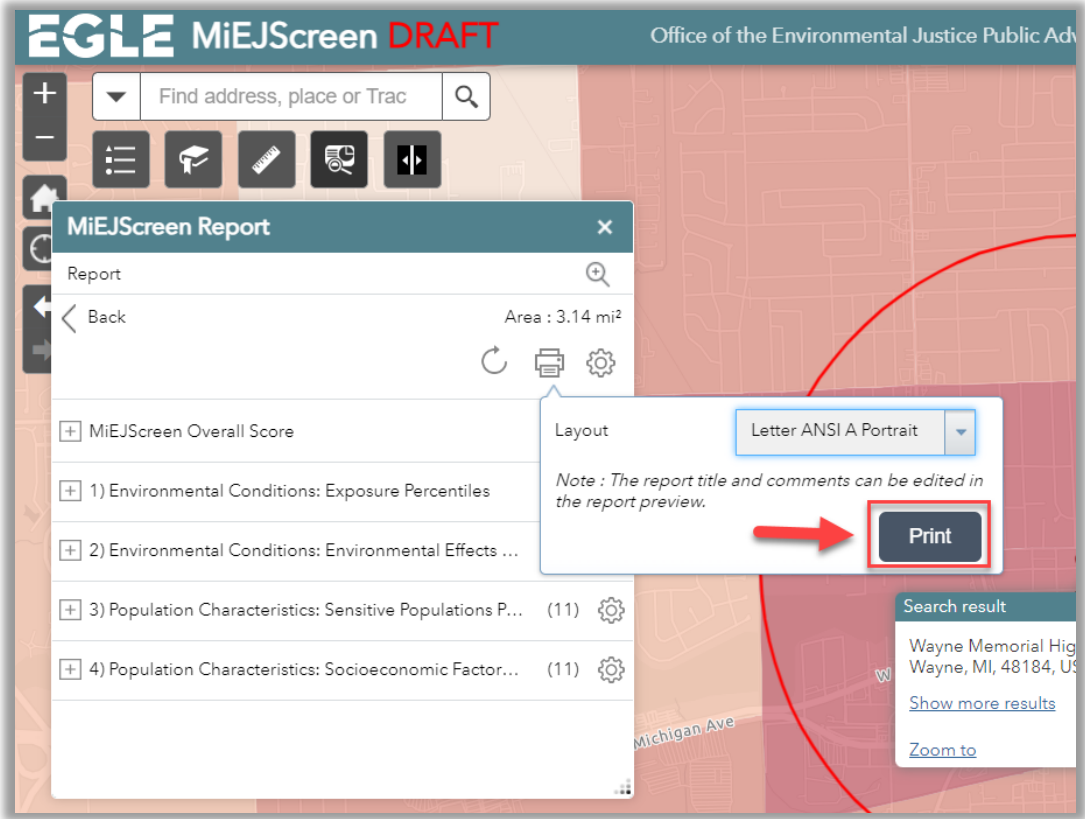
EGLE MiEJScreen DRAFT

Office of the Environmental Justice Public Adv

Find address, place or Trac

MiEJScreen Report

Report

Back

Area : 3.14 mi²

MiEJScreen Overall Score

1) Environmental Conditions: Exposure Percentiles

2) Environmental Conditions: Environmental Effects ...

3) Population Characteristics: Sensitive Populations P... (11)

4) Population Characteristics: Socioeconomic Factor... (11)

Layout

Letter ANSI A Portrait

Note : The report title and comments can be edited in the report preview.

Print

Search result

Wayne Memorial Hig
Wayne, MI, 48184, US

Show more results

Zoom to

Michigan Ave